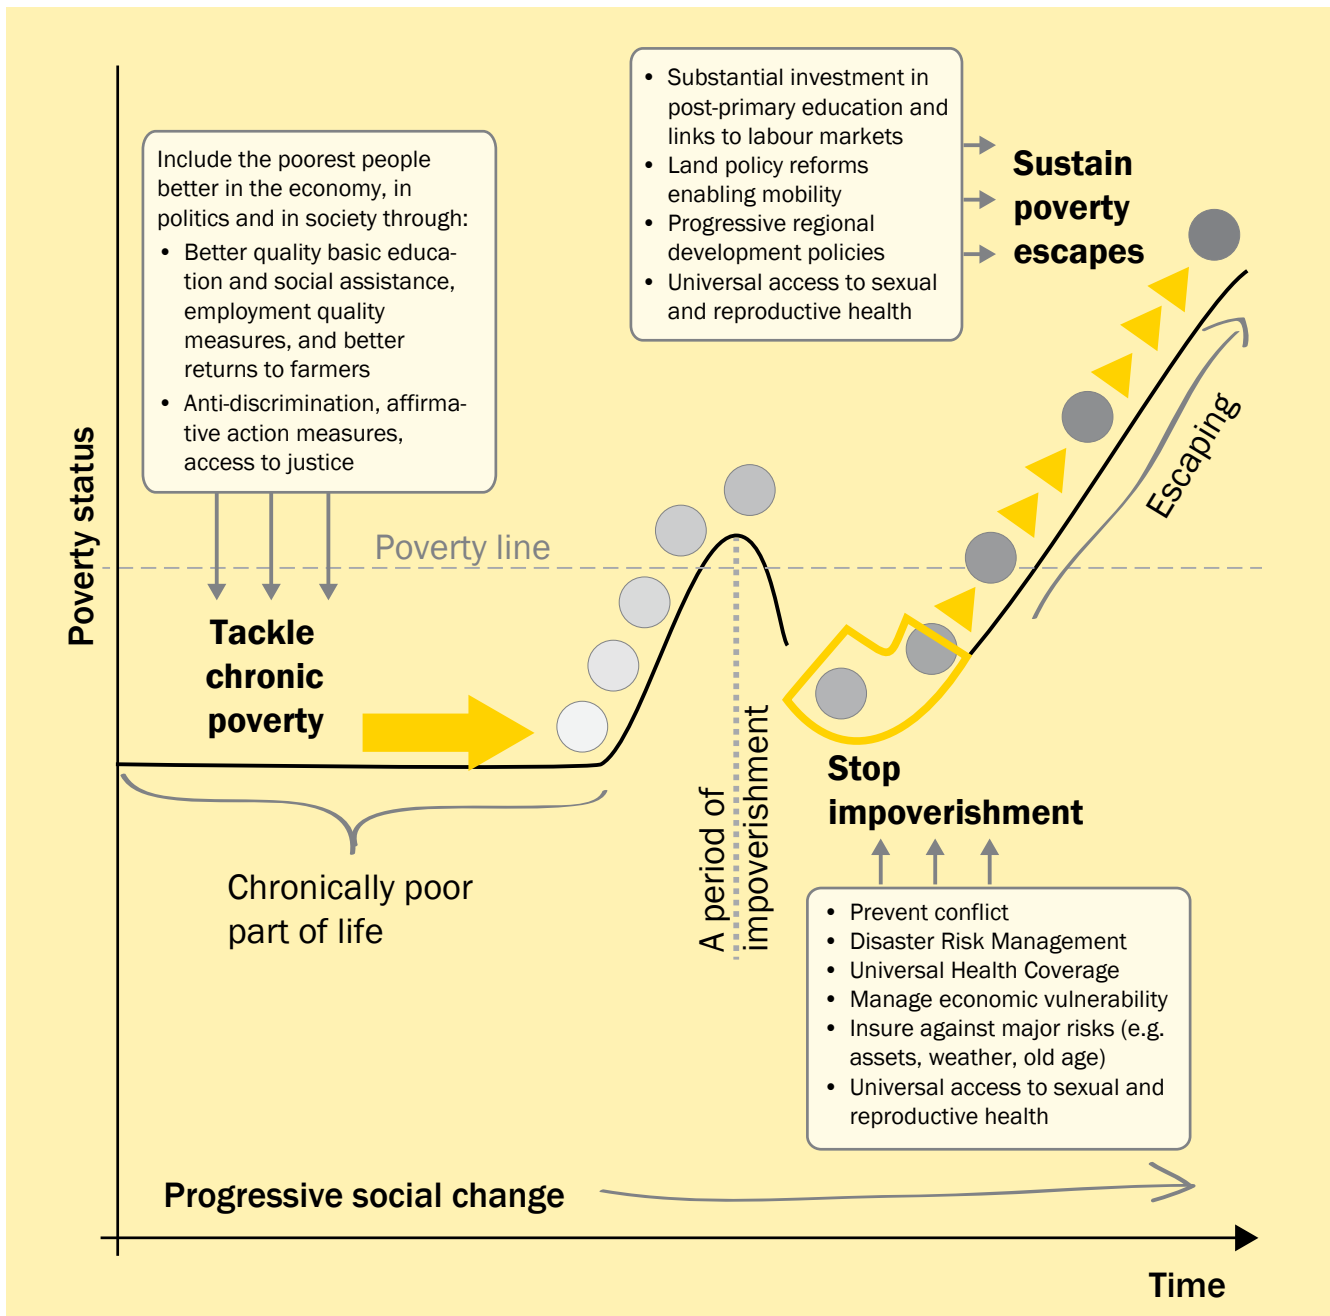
Include the poorest people better in the economy, in politics and in society through:
• Better quality basic education and social assistance, employment quality measures, and better returns to farmers
• Anti-discrimination, affirmative action measures, access to justice

• Substantial investment in post-primary education and links to labour markets
• Land policy reforms enabling mobility
• Progressive regional development policies
• Universal access to sexual and reproductive health

Sustain poverty escapes

Poverty status

Poverty line

Tackle chronic poverty

Escaping

A period of impoverishment

Stop impoverishment

Chronically poor part of life

• Prevent conflict
• Disaster Risk Management
• Universal Health Coverage
• Manage economic vulnerability
• Insure against major risks (e.g. assets, weather, old age)
• Universal access to sexual and reproductive health

Progressive social change

Time